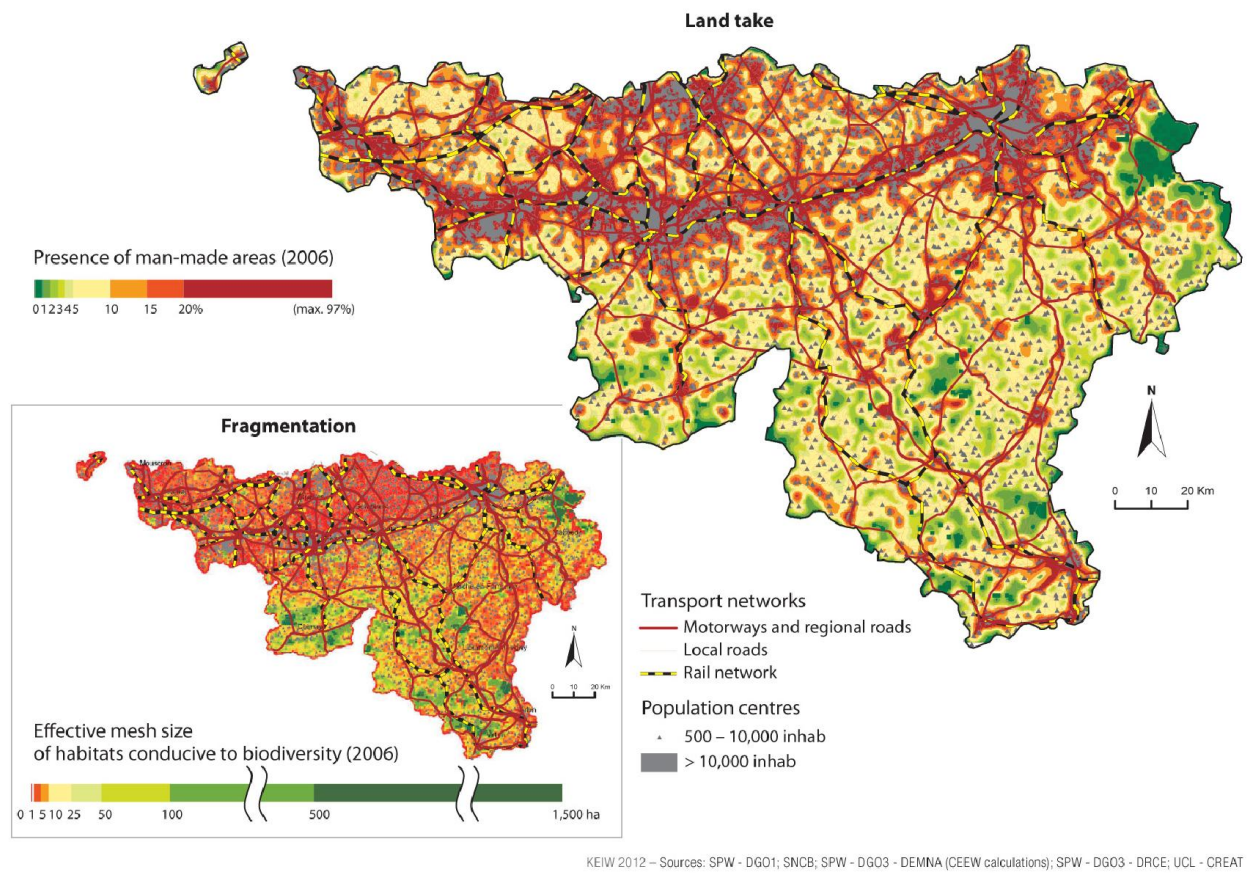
Land take

Presence of man-made areas (2006)

0 1 2 3 4 5 10 15 20% (max. 97%)

N

0 10 20 Km

Fragmentation

Mouscron

N

0 10 20 Km

Effective mesh size of habitats conducive to biodiversity (2006)

0 1 5 10 25 50 100 500 1,500 ha

Transport networks

Motorways and regional roads

Local roads

Rail network

Population centres

500 – 10,000 inhab

> 10,000 inhab

KEIW 2012 – Sources: SPW - DGO1; SNCB; SPW - DGO3 - DEMNA (CEEW calculations); SPW - DGO3 - DRCE; UCL - CREAT